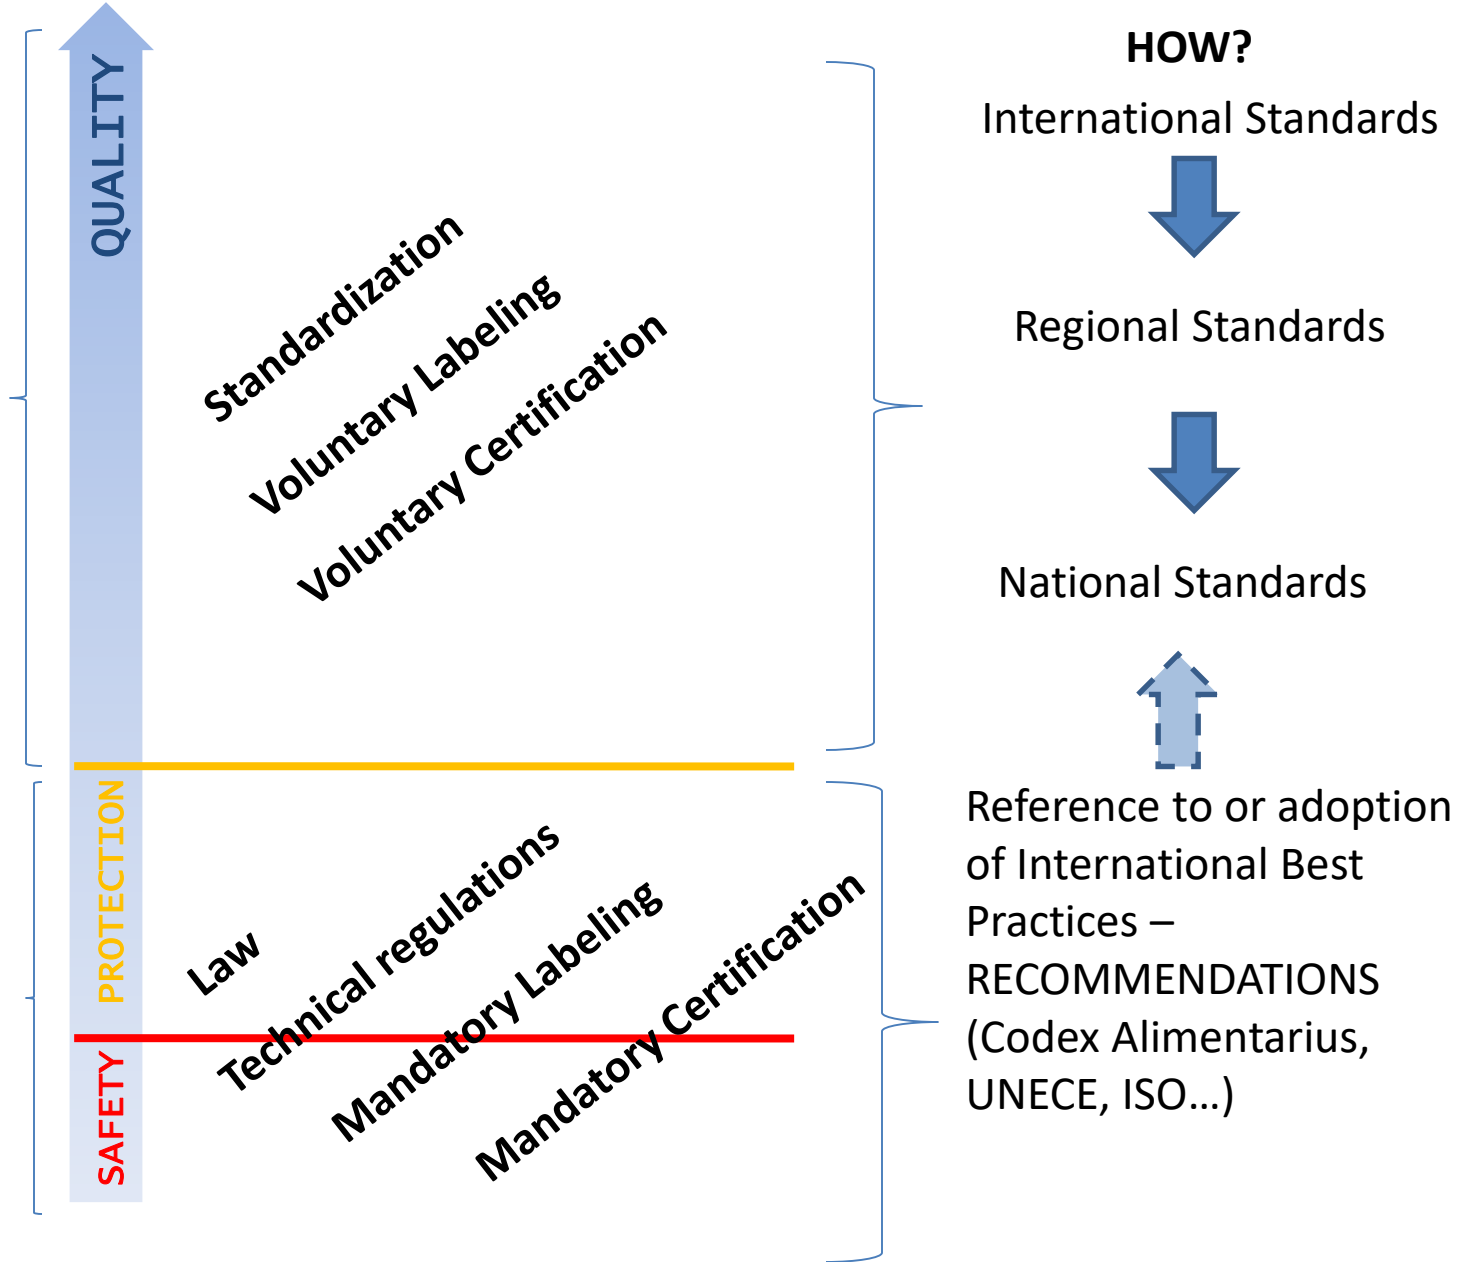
QUALITY

Standardization

Voluntary Labeling

Voluntary Certification

PROTECTION

SAFETY

Law

Technical regulations

Mandatory Labeling

Mandatory Certification

HOW?

International Standards

Regional Standards

National Standards

Reference to or adoption of International Best Practices – RECOMMENDATIONS (Codex Alimentarius, UNECE, ISO…)